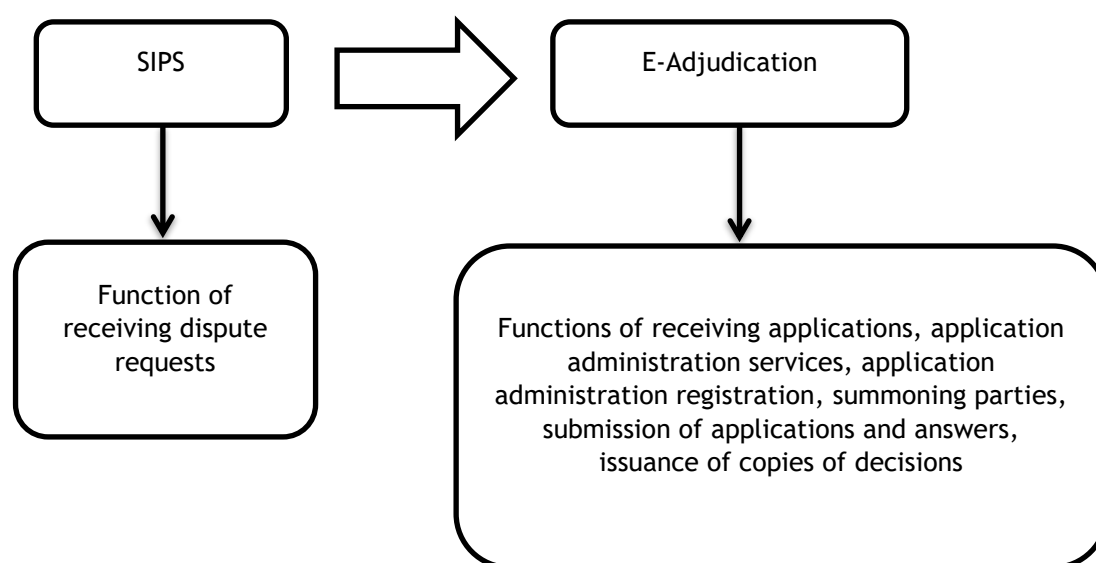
SIPS

E-Adjudication

Function of receiving dispute requests

Functions of receiving applications, application administration services, application administration registration, summoning parties, submission of applications and answers, issuance of copies of decisions